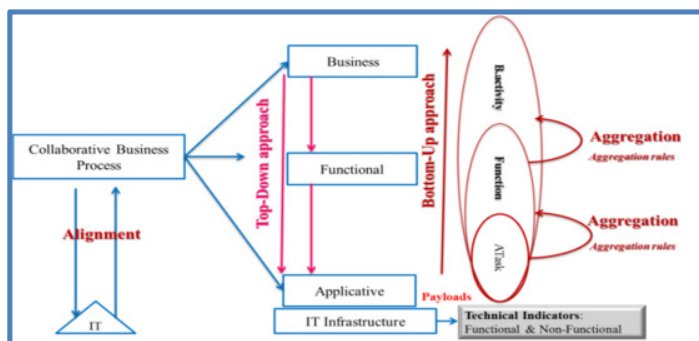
Collaborative Business Process

Alignment

IT

Business

Functional

Applicative

IT Infrastructure

Top-Down approach

Bottom-Up approach

Bactivity

Function

ATask

Aggregation
Aggregation rules

Aggregation
Aggregation rules

Payloads

Technical Indicators:
Functional & Non-Functional